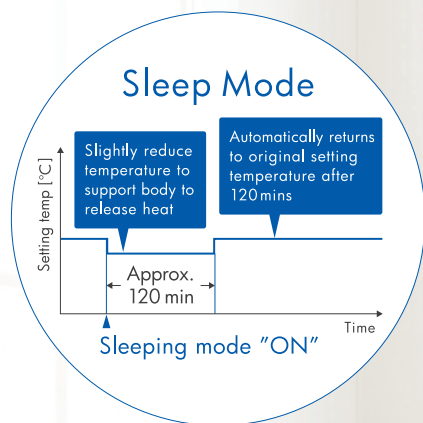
Sleep Mode

Setting temp [°C]

Slightly reduce temperature to support body to release heat

Automatically returns to original setting temperature after 120mins

Approx. 120 min

Time

Sleeping mode "ON"